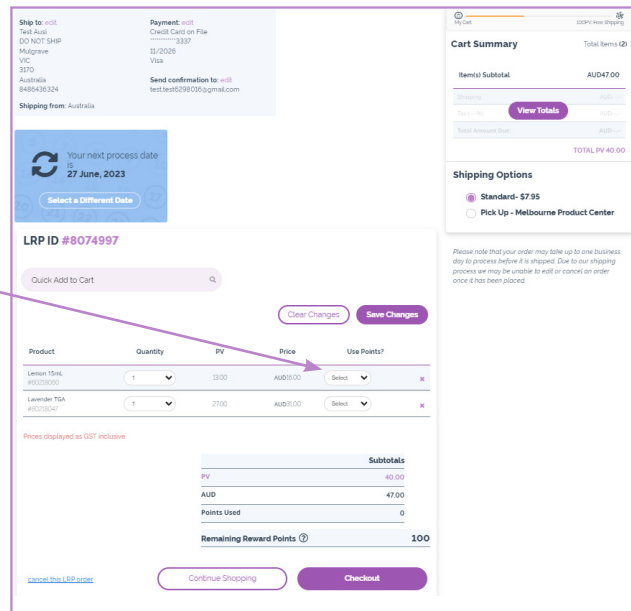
Ship to: edit
Test Aust
DO NOT SHIP
Mulgrave
VIC
3170
Australia
8486436324

Shipping from: Australia

Payment: edit
Credit Card on File
************3337
11/2026
Visa

Send confirmation to: edit
test.test6298016@gmail.com

Your next process date is
27 June, 2023

Select a Different Date

LRP ID #8074997

Quick Add to Cart

Clear Changes
Save Changes

| Product | Quantity | PV | Price | Use Points? | |
|---|---|---|---|---|---|
| Lemon 15mL #60208080 | 1 | 13.00 | AUD13.00 | Select | × |
| Lavender TGA #60208047 | 1 | 27.00 | AUD33.00 | Select | × |

Prices displayed as GST inclusive

| | Subtotals |
|---|---|
| PV | 40.00 |
| AUD | 47.00 |
| Points Used | 0 |
| Remaining Reward Points ? | 100 |

cancel this LRP order
Continue Shopping
Checkout

My Cart
100PV: Free Shipping

Cart Summary
Total Items (2)

Item(s) Subtotal AUD47.00
Shipping AUD
Tax AUD
Total Amount Due AUD
View Totals
TOTAL PV 40.00

Shipping Options
Standard- $7.95
Pick Up - Melbourne Product Center

Please note that your order may take up to one business day to process before it is shipped. Due to our shipping process we may be unable to edit or cancel an order once it has been placed.